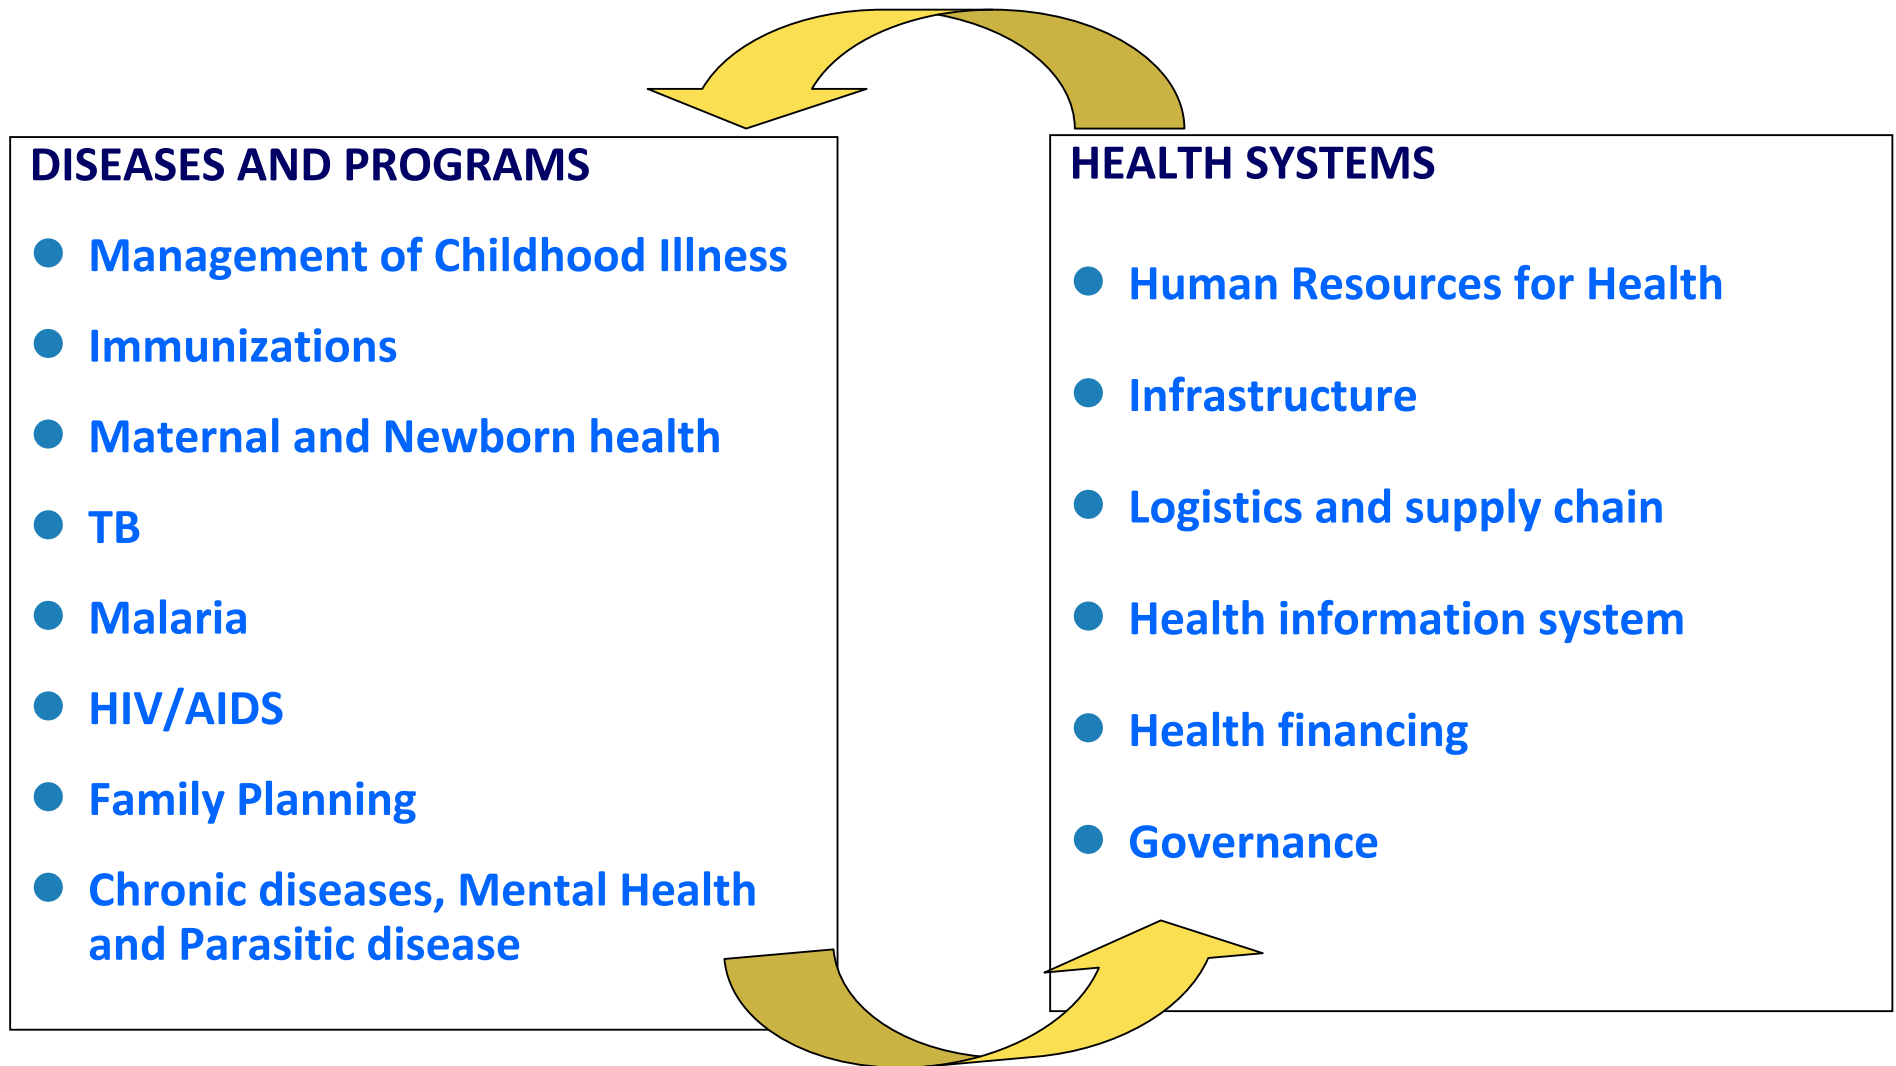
DISEASES AND PROGRAMS

- Management of Childhood Illness
- Immunizations
- Maternal and Newborn health
- TB
- Malaria
- HIV/AIDS
- Family Planning
- Chronic diseases, Mental Health and Parasitic disease

HEALTH SYSTEMS

- Human Resources for Health
- Infrastructure
- Logistics and supply chain
- Health information system
- Health financing
- Governance